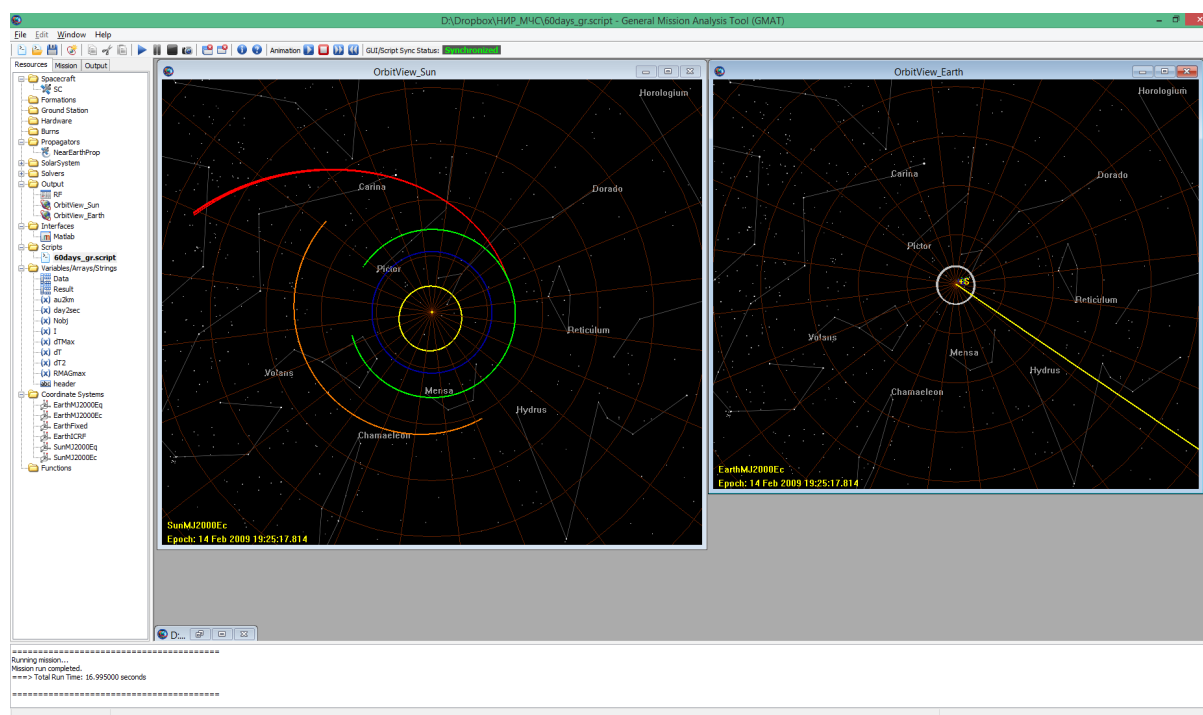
D:\Dropbox\НИР_МЧС\60days_gr.script - General Mission Analysis Tool (GMAT)

File Edit Window Help

Animation GUI/Script Sync Status: Synchronized

Resources Mission Output

Spacecraft
SC
Formations
Ground Station
Hardware
Burns
Propagators
NearEarthProp
SolarSystem
Solvers
Output
RF
OrbitView_Sun
OrbitView_Earth
Interfaces
Matlab
Scripts
60days_gr.script
Variables/Arrays/Strings
Data
Result
(x) au2km
(x) day2sec
(x) Nobj
(x) I
(x) dTMax
(x) dT
(x) dT2
(x) RMAGmax
abc header
Coordinate Systems
EarthMJ2000Eq
EarthMJ2000Ec
EarthFixed
EarthICRF
SunMJ2000Eq
SunMJ2000Ec
Functions

OrbitView_Sun

Horologium
Carina
Dorado
Pictor
Reticulum
Volans
Mensa
Hydrus
Chamaeleon

SunMJ2000Ec
Epoch: 14 Feb 2009 19:25:17.814

OrbitView_Earth

Horologium
Carina
Dorado
Pictor
Reticulum
Volans
Mensa
Hydrus
Chamaeleon
+S

EarthMJ2000Ec
Epoch: 14 Feb 2009 19:25:17.814

D...

========================================
Running mission...
Mission run completed.
===> Total Run Time: 16.995000 seconds

========================================